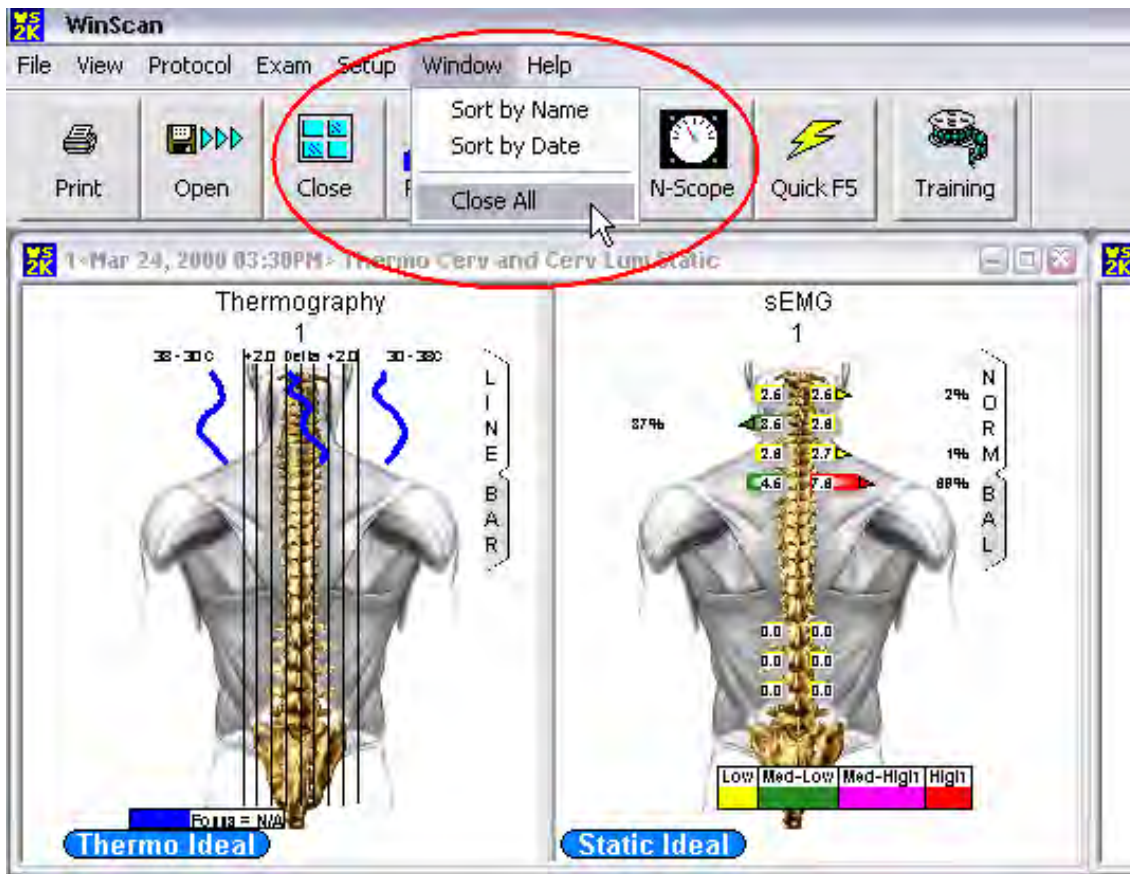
WS 2K WinScan

File View Protocol Exam Setup Window Help

Sort by Name
Sort by Date
Close All

Print Open Close F N-Scope Quick F5 Training

WS 2K 1<Mar 24, 2000 03:30PM> Thermo Cerv and Cerv Lum Static

Thermography
1
38 - 30C +2.0 Delta +2.0 30 - 38C
L I N E B A R

Focus = N/A

Thermo Ideal

sEMG
1
N O R M B A L

2.6 2.6 2%
87% 3.6 2.8
2.8 2.7 1%
4.6 7.8 89%

0.0 0.0
0.0 0.0
0.0 0.0

| Low | Med-Low | Med-High | High |
|---|---|---|---|

Static Ideal